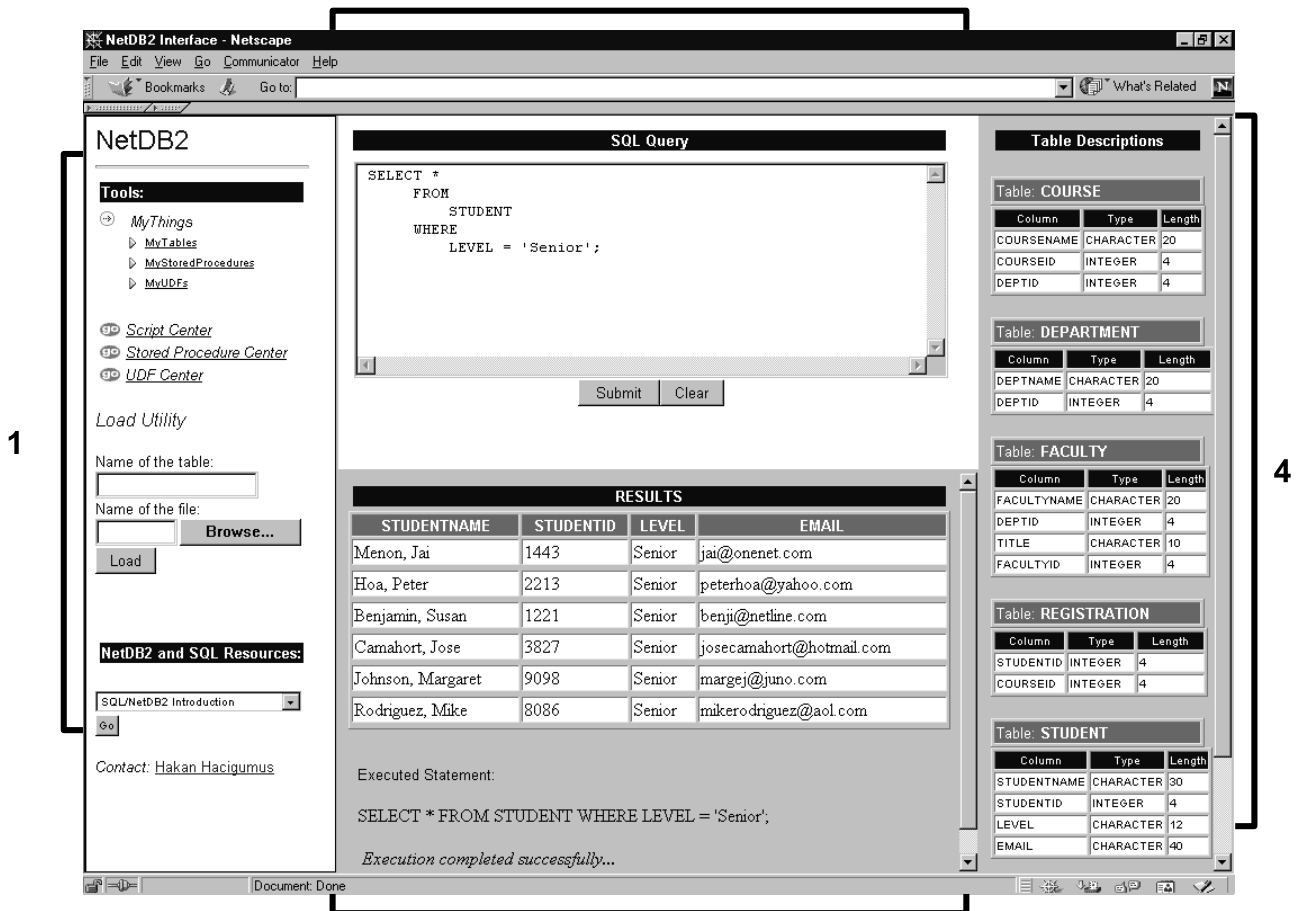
NetDB2 Interface - Netscape
File Edit View Go Communicator Help
Bookmarks Go to: What's Related

NetDB2

Tools:
MyThings
MyTables
MyStoredProcedures
MyUDFs

Script Center
Stored Procedure Center
UDF Center

Load Utility

Name of the table:
Name of the file:
Browse...
Load

NetDB2 and SQL Resources:
SQL/NetDB2 Introduction
Go

Contact: Hakan Hacigumus

SQL Query

SELECT *
FROM
STUDENT
WHERE
LEVEL = 'Senior';

Submit Clear

RESULTS

| STUDENTNAME | STUDENTID | LEVEL | EMAIL |
|---|---|---|---|
| Menon, Jai | 1443 | Senior | jai@onenet.com |
| Hoa, Peter | 2213 | Senior | peterhoa@yahoo.com |
| Benjamin, Susan | 1221 | Senior | benji@netline.com |
| Camahort, Jose | 3827 | Senior | josecamahort@hotmail.com |
| Johnson, Margaret | 9098 | Senior | margej@juno.com |
| Rodriguez, Mike | 8086 | Senior | mikerodriguez@aol.com |

Executed Statement:

SELECT * FROM STUDENT WHERE LEVEL = 'Senior';

Execution completed successfully...

Table Descriptions

Table: COURSE

| Column | Type | Length |
|---|---|---|
| COURSENAME | CHARACTER | 20 |
| COURSEID | INTEGER | 4 |
| DEPTID | INTEGER | 4 |

Table: DEPARTMENT

| Column | Type | Length |
|---|---|---|
| DEPTNAME | CHARACTER | 20 |
| DEPTID | INTEGER | 4 |

Table: FACULTY

| Column | Type | Length |
|---|---|---|
| FACULTYNAME | CHARACTER | 20 |
| DEPTID | INTEGER | 4 |
| TITLE | CHARACTER | 10 |
| FACULTYID | INTEGER | 4 |

Table: REGISTRATION

| Column | Type | Length |
|---|---|---|
| STUDENTID | INTEGER | 4 |
| COURSEID | INTEGER | 4 |

Table: STUDENT

| Column | Type | Length |
|---|---|---|
| STUDENTNAME | CHARACTER | 30 |
| STUDENTID | INTEGER | 4 |
| LEVEL | CHARACTER | 12 |
| EMAIL | CHARACTER | 40 |

Document: Done

1
4